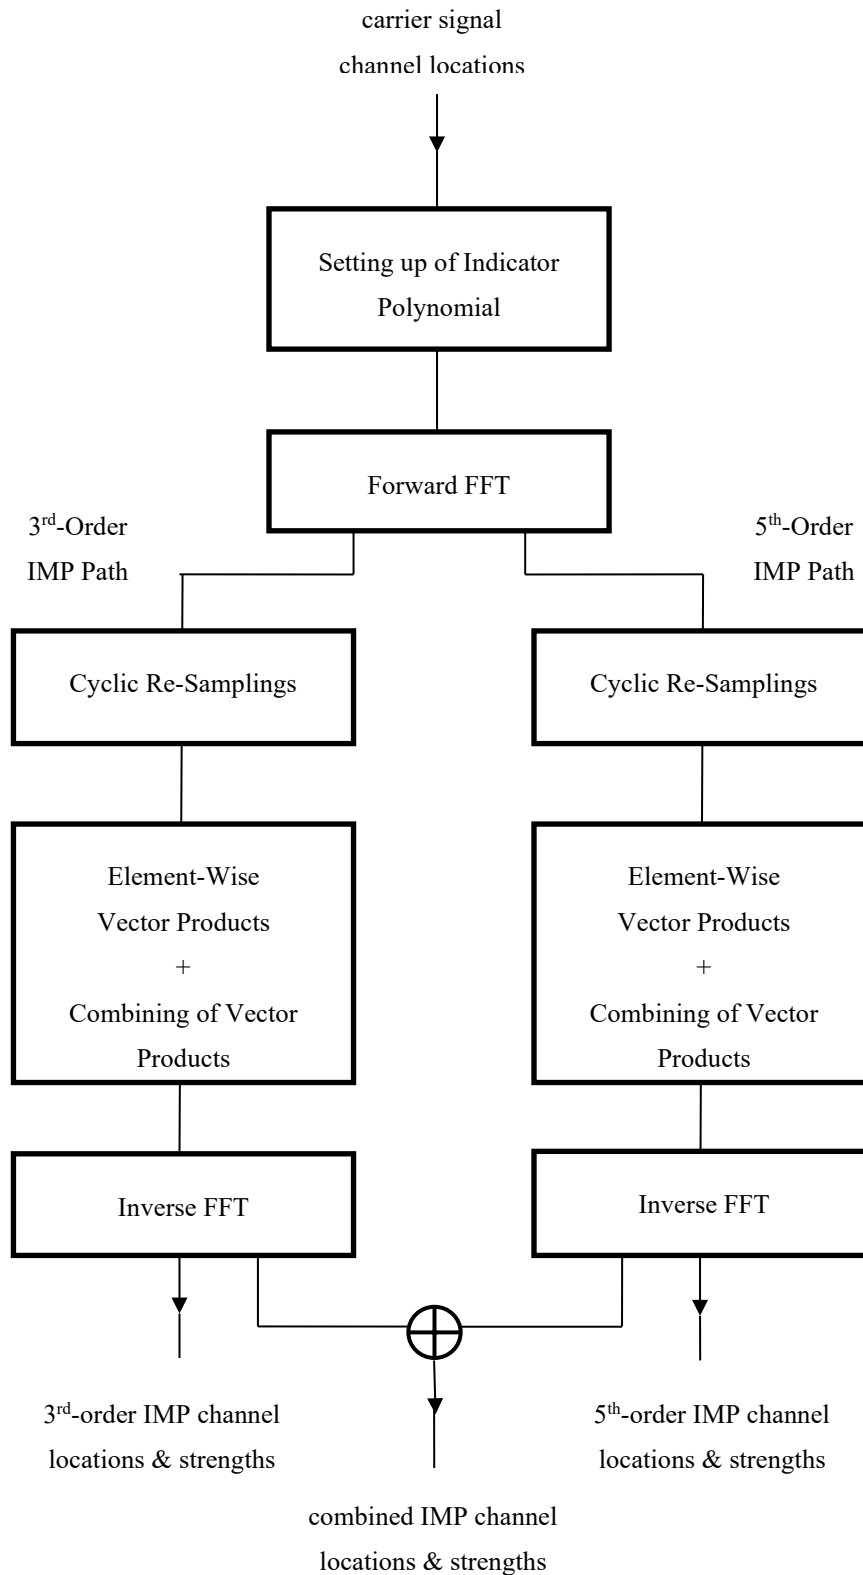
carrier signal
channel locations

Setting up of Indicator Polynomial

Forward FFT

3$^{rd}$-Order
IMP Path

5$^{th}$-Order
IMP Path

Cyclic Re-Samplings

Cyclic Re-Samplings

Element-Wise
Vector Products
+
Combining of Vector Products

Element-Wise
Vector Products
+
Combining of Vector Products

Inverse FFT

Inverse FFT

3$^{rd}$-order IMP channel
locations & strengths

5$^{th}$-order IMP channel
locations & strengths

combined IMP channel
locations & strengths